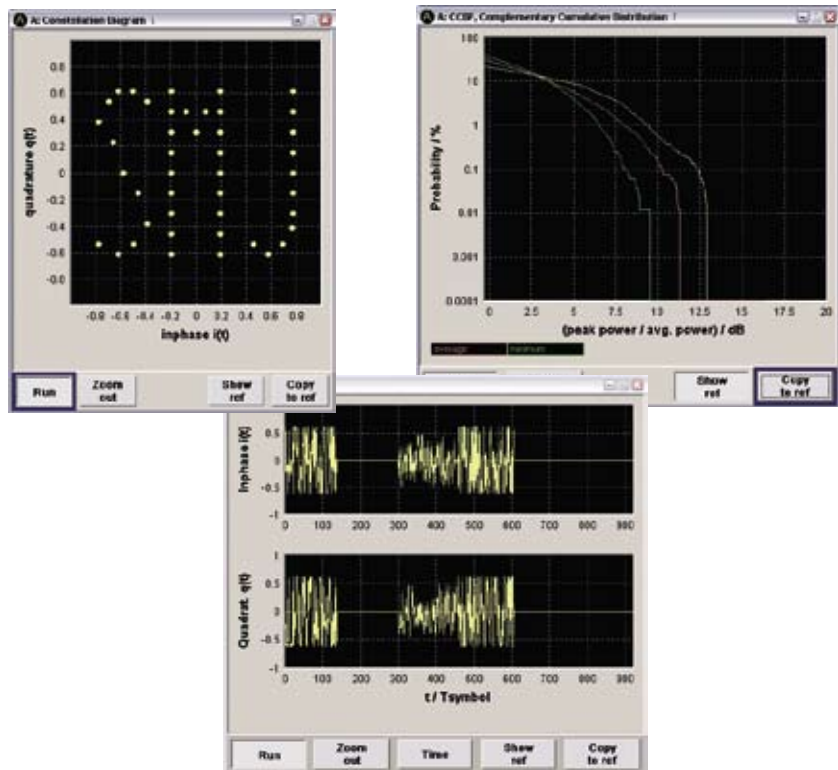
A: Constellation Diagram

0.8
0.6
0.4
0.2
0
-0.2
-0.4
-0.6
-0.8

quadrature q(t)

-0.8 -0.6 -0.4 -0.2 0 0.2 0.4 0.6 0.8

inphase i(t)

Run
Zoom out
Show ref
Copy to ref

A: CCDF, Complementary Cumulative Distribution

100
10
1
0.1
0.01
0.001
0.0001

Probability / %

0 2.5 5 7.5 10 12.5 15 17.5 20

(peak power / avg. power) / dB

average
maximum

Show ref
Copy to ref

0.5
0
-0.5
-1

Inphase i(t)

0 100 200 300 400 500 600 700 800 900

1
0.5
0
-0.5
-1

Quadrat. q(t)

0 100 200 300 400 500 600 700 800 900

t / Tsymbol

Run
Zoom out
Time
Show ref
Copy to ref